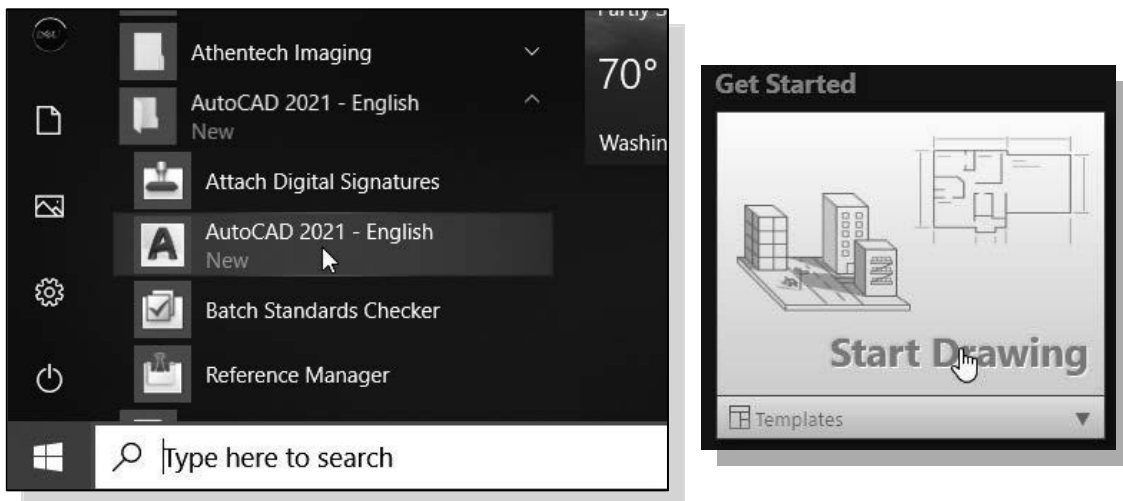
Athentech Imaging
AutoCAD 2021 - English
New
Attach Digital Signatures
AutoCAD 2021 - English
New
Batch Standards Checker
Reference Manager
Type here to search
70°
Washin

Get Started
Start Drawing
Templates